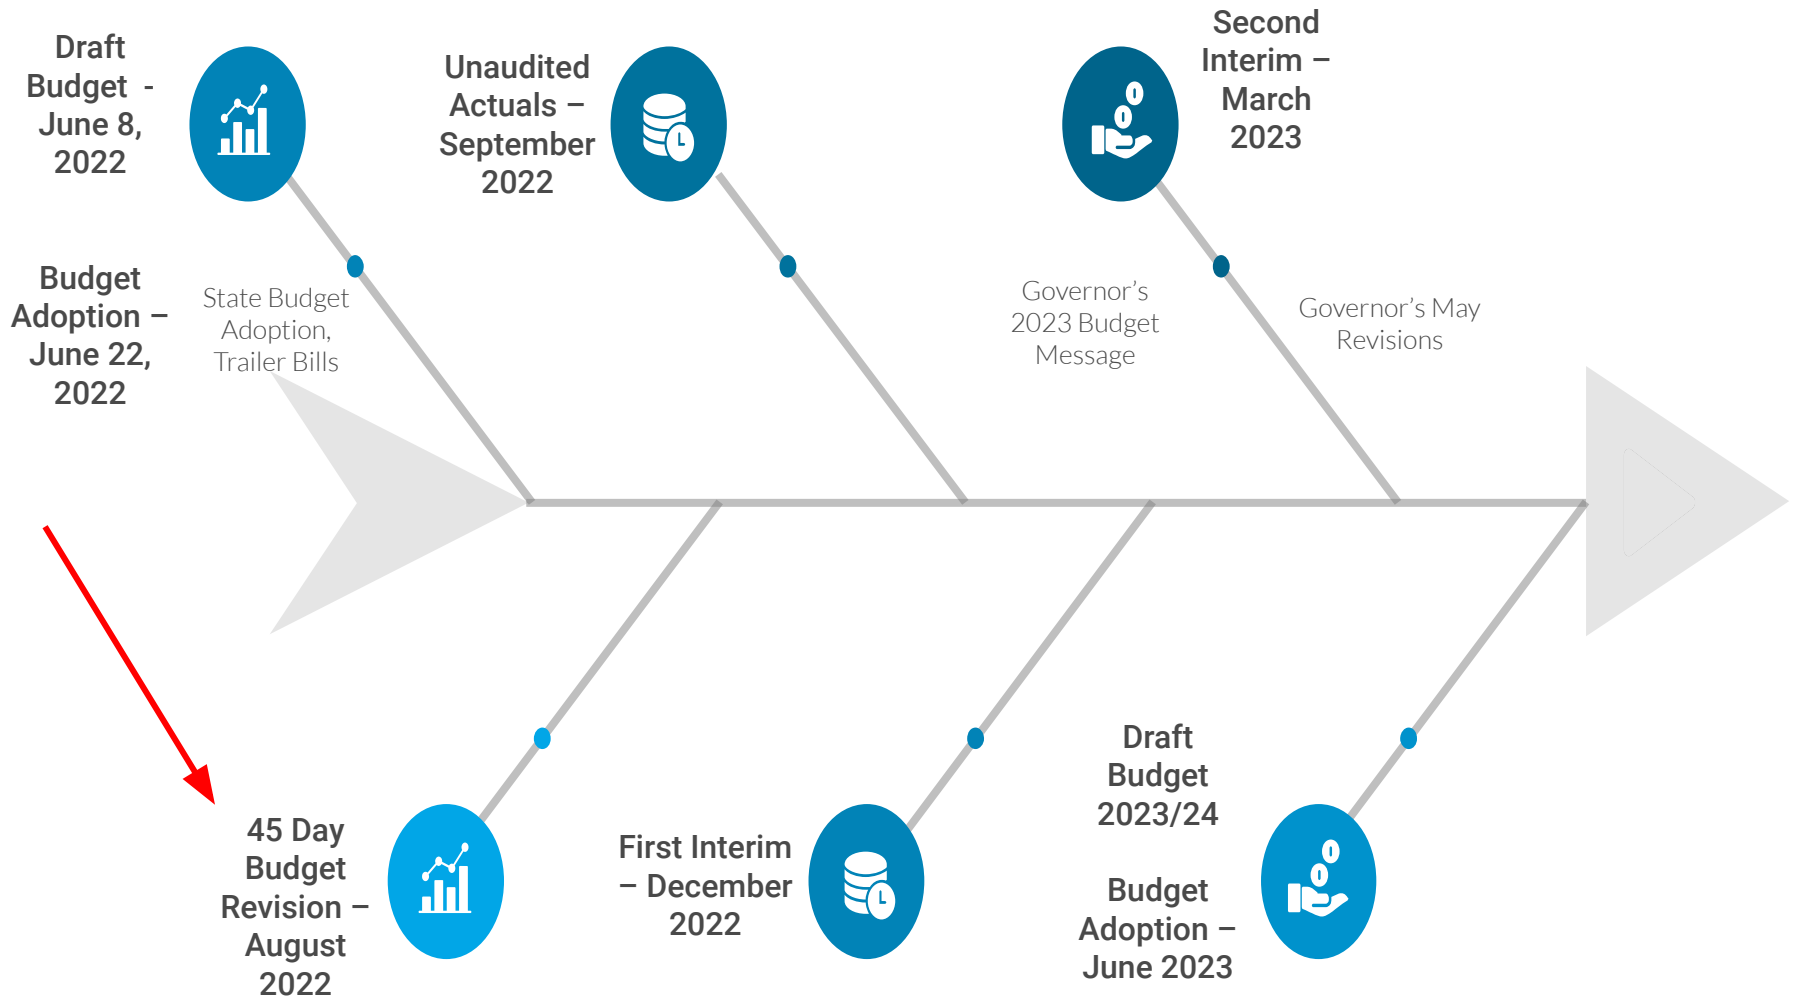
Draft Budget - June 8, 2022

Unaudited Actuals – September 2022

Second Interim – March 2023

Budget Adoption – June 22, 2022

State Budget Adoption, Trailer Bills

Governor's 2023 Budget Message

Governor's May Revisions

Draft Budget 2023/24

Budget Adoption – June 2023

45 Day Budget Revision – August 2022

First Interim – December 2022